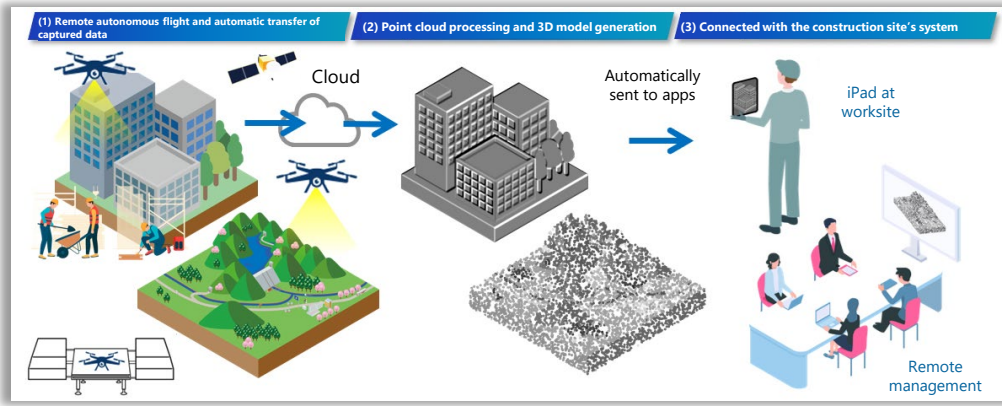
(1) Remote autonomous flight and automatic transfer of captured data

(2) Point cloud processing and 3D model generation

(3) Connected with the construction site's system

Cloud

Automatically sent to apps

iPad at worksite

Remote management